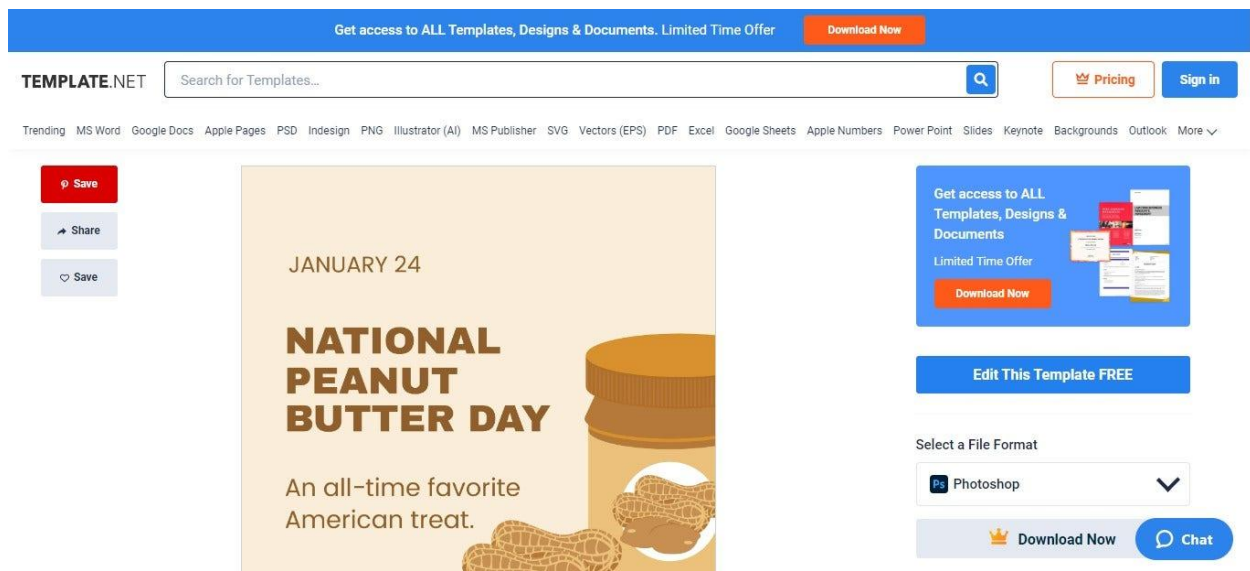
Get access to ALL Templates, Designs & Documents. Limited Time Offer Download Now

TEMPLATE.NET Search for Templates... Pricing Sign in

Trending MS Word Google Docs Apple Pages PSD Indesign PNG Illustrator (AI) MS Publisher SVG Vectors (EPS) PDF Excel Google Sheets Apple Numbers Power Point Slides Keynote Backgrounds Outlook More

Save

Share

Save

JANUARY 24

NATIONAL PEANUT BUTTER DAY

An all-time favorite American treat.

Get access to ALL Templates, Designs & Documents

Limited Time Offer

Download Now

Edit This Template FREE

Select a File Format

Ps Photoshop

Download Now

Chat